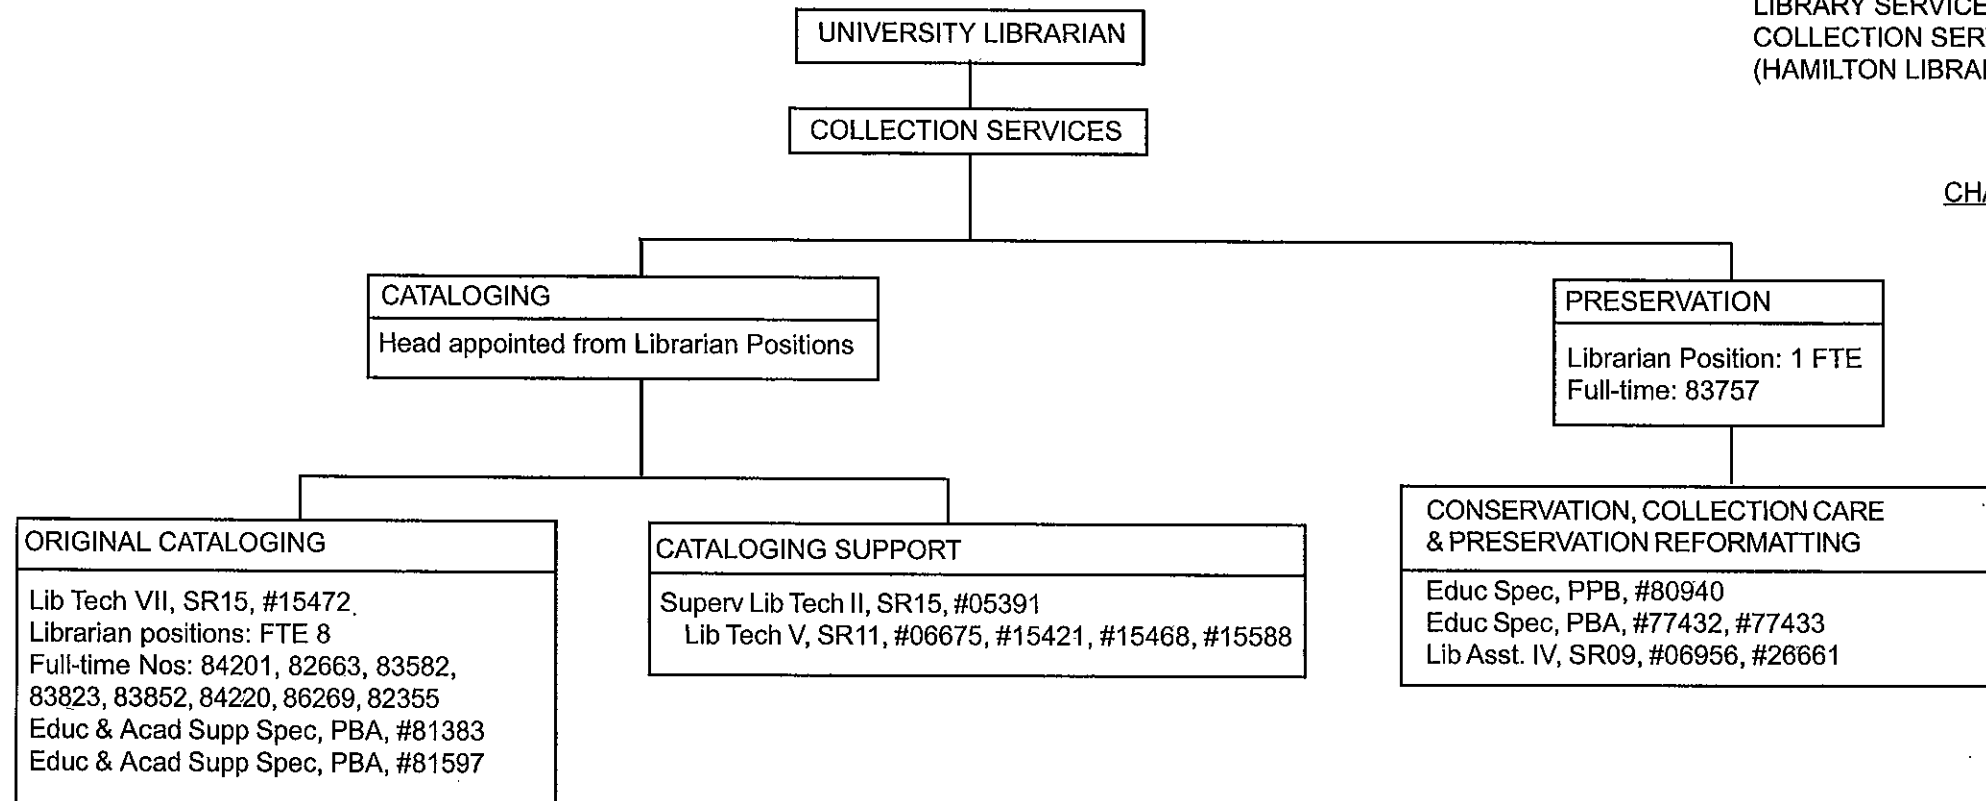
LIBRARY SERVICE
COLLECTION SER
(HAMILTON LIBRA

CH

UNIVERSITY LIBRARIAN

COLLECTION SERVICES

CATALOGING
Head appointed from Librarian Positions

PRESERVATION
Librarian Position: 1 FTE
Full-time: 83757

ORIGINAL CATALOGING
Lib Tech VII, SR15, #15472
Librarian positions: FTE 8
Full-time Nos: 84201, 82663, 83582, 83823, 83852, 84220, 86269, 82355
Educ & Acad Supp Spec, PBA, #81383
Educ & Acad Supp Spec, PBA, #81597

CATALOGING SUPPORT
Superv Lib Tech II, SR15, #05391
Lib Tech V, SR11, #06675, #15421, #15468, #15588

CONSERVATION, COLLECTION CARE & PRESERVATION REFORMATTING
Educ Spec, PPB, #80940
Educ Spec, PBA, #77432, #77433
Lib Asst. IV, SR09, #06956, #26661